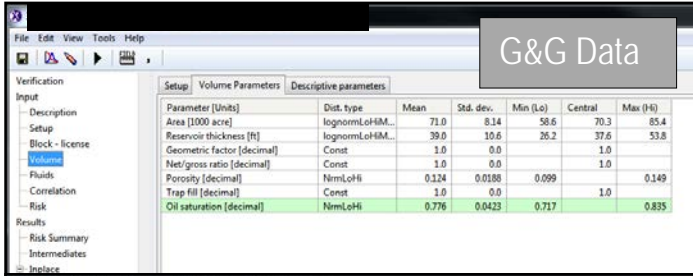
File Edit View Tools Help

G&G Data

Verification
Input
Description
Setup
Block - license
Volume
Fluids
Correlation
Risk
Results
Risk Summary
Intermediates
Inplace

Setup | Volume Parameters | Descriptive parameters

| Parameter [Units] | Dist. type | Mean | Std. dev. | Min (Lo) | Central | Max (Hi) |
|---|---|---|---|---|---|---|
| Area [1000 acre] | lognormLoHiM... | 71.0 | 8.14 | 58.6 | 70.3 | 85.4 |
| Reservoir thickness [ft] | lognormLoHiM... | 39.0 | 10.6 | 26.2 | 37.6 | 53.8 |
| Geometric factor [decimal] | Const | 1.0 | 0.0 | | 1.0 | |
| Net/gross ratio [decimal] | Const | 1.0 | 0.0 | | 1.0 | |
| Porosity [decimal] | NrmLoHi | 0.124 | 0.0188 | 0.099 | | 0.149 |
| Trap fill [decimal] | Const | 1.0 | 0.0 | | 1.0 | |
| Oil saturation [decimal] | NrmLoHi | 0.776 | 0.0423 | 0.717 | | 0.835 |